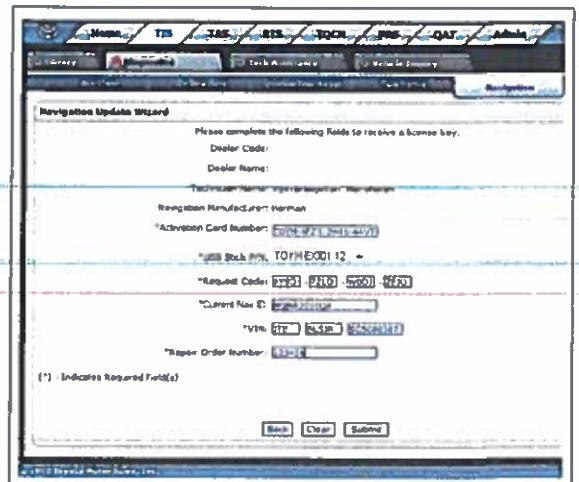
Home TIS TAS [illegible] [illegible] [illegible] QAT Admin

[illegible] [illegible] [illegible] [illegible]

Navigation

Navigation Update Wizard

Please complete the following fields to receive a license key.

Dealer Code:

Dealer Name:

Technician Name: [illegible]

Navigation Manufacturer: Harman

*Activation Card Number: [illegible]

*USB Stick P/N: TOYHEX00112

*Request Code: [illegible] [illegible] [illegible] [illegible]

*Current Nav ID: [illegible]

*VIN: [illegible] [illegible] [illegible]

*Repair Order Number: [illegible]

(*) - Indicates Required Field(s)

Back Clear Submit

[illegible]